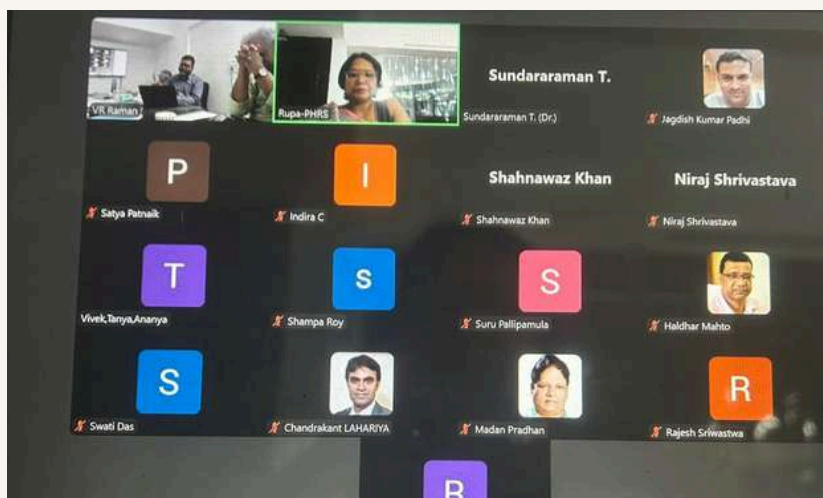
VR Raman

Rupa-PHRS

Sundararaman T.

Sundararaman T. (Dr.)

Jagdish Kumar Padhi

P

Satya Patnaik

I

Indira C

Shahnawaz Khan

Shahnawaz Khan

Niraj Shrivastava

Niraj Shrivastava

T

Vivek,Tanya,Ananya

S

Shampa Roy

S

Suru Pallipamula

Haldhar Mahto

S

Swati Das

Chandrakant LAHARIYA

Madan Pradhan

R

Rajesh Sriwastwa

R